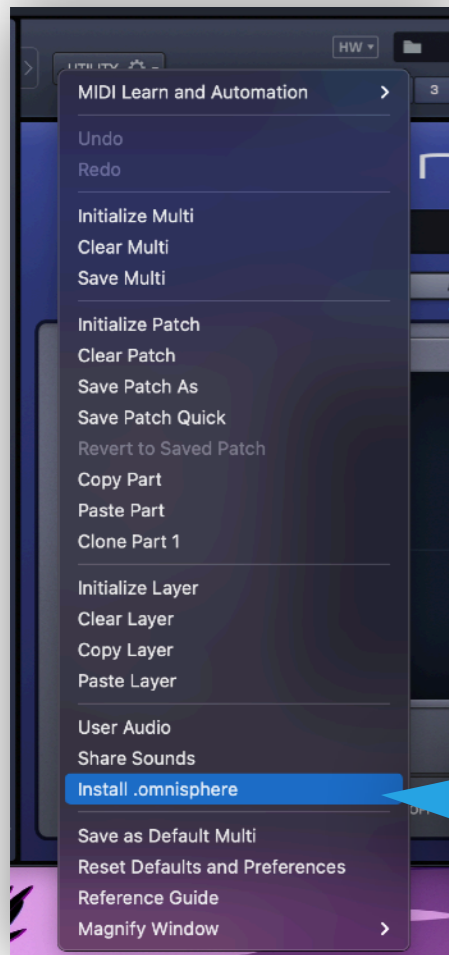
UTILITY

HW

3

MIDI Learn and Automation

Undo
Redo

Initialize Multi
Clear Multi
Save Multi

Initialize Patch
Clear Patch
Save Patch As
Save Patch Quick
Revert to Saved Patch
Copy Part
Paste Part
Clone Part 1

Initialize Layer
Clear Layer
Copy Layer
Paste Layer

User Audio
Share Sounds
Install .omnisphere

Save as Default Multi
Reset Defaults and Preferences
Reference Guide
Magnify Window